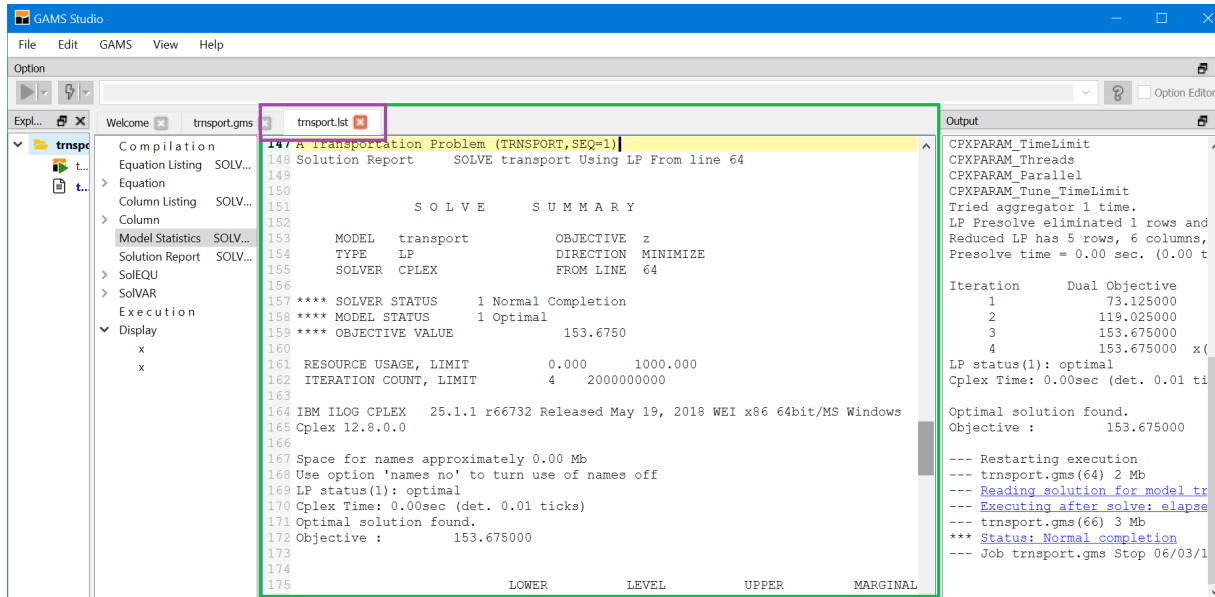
GAMS Studio

File Edit GAMS View Help

Option

Option Editor

Expl...

trnspo
t...
t...

Compilation
Equation Listing SOLV...
Equation
Column Listing SOLV...
Column
Model Statistics SOLV...
Solution Report SOLV...
SolEQU
SolVAR
Execution
Display
x
x

Welcome trnsport.gms trnsport.lst

147 A Transportation Problem (TRNSPORT,SEQ=1)
148 Solution Report SOLVE transport Using LP From line 64
149
150
151 S O L V E S U M M A R Y
152
153 MODEL transport OBJECTIVE z
154 TYPE LP DIRECTION MINIMIZE
155 SOLVER CPLEX FROM LINE 64
156
157 **** SOLVER STATUS 1 Normal Completion
158 **** MODEL STATUS 1 Optimal
159 **** OBJECTIVE VALUE 153.6750
160
161 RESOURCE USAGE, LIMIT 0.000 1000.000
162 ITERATION COUNT, LIMIT 4 2000000000
163
164 IBM ILOG CPLEX 25.1.1 r66732 Released May 19, 2018 WEI x86 64bit/MS Windows
165 Cplex 12.8.0.0
166
167 Space for names approximately 0.00 Mb
168 Use option 'names no' to turn use of names off
169 LP status(1): optimal
170 Cplex Time: 0.00sec (det. 0.01 ticks)
171 Optimal solution found.
172 Objective : 153.675000
173
174
175 LOWER LEVEL UPPER MARGINAL

Output

CPXPARAM_TimeLimit
CPXPARAM_Threads
CPXPARAM_Parallel
CPXPARAM_Tune_TimeLimit
Tried aggregator 1 time.
LP Presolve eliminated 1 rows and
Reduced LP has 5 rows, 6 columns,
Presolve time = 0.00 sec. (0.00 t

Iteration Dual Objective
1 73.125000
2 119.025000
3 153.675000
4 153.675000 x(
LP status(1): optimal
Cplex Time: 0.00sec (det. 0.01 ti

Optimal solution found.
Objective : 153.675000

--- Restarting execution
--- trnsport.gms(64) 2 Mb
--- Reading solution for model tr
--- Executing after solve: elapse
--- trnsport.gms(66) 3 Mb
*** Status: Normal completion
--- Job trnsport.gms Stop 06/03/1